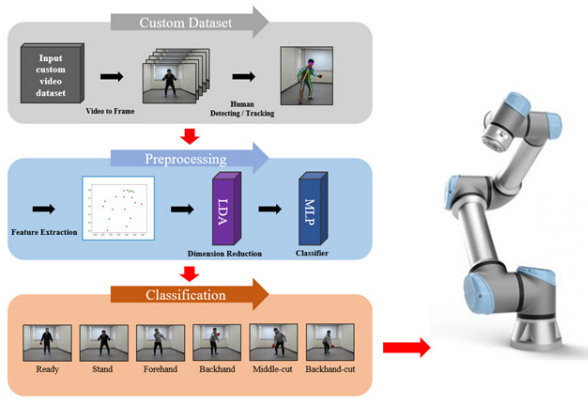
Custom Dataset

Input custom video dataset

Video to Frame

Human Detecting / Tracking

Preprocessing

Feature Extraction

LDA

Dimension Reduction

MLP

Classifier

Classification

Ready

Stand

Forehand

Backhand

Middle-cut

Backhand-cut